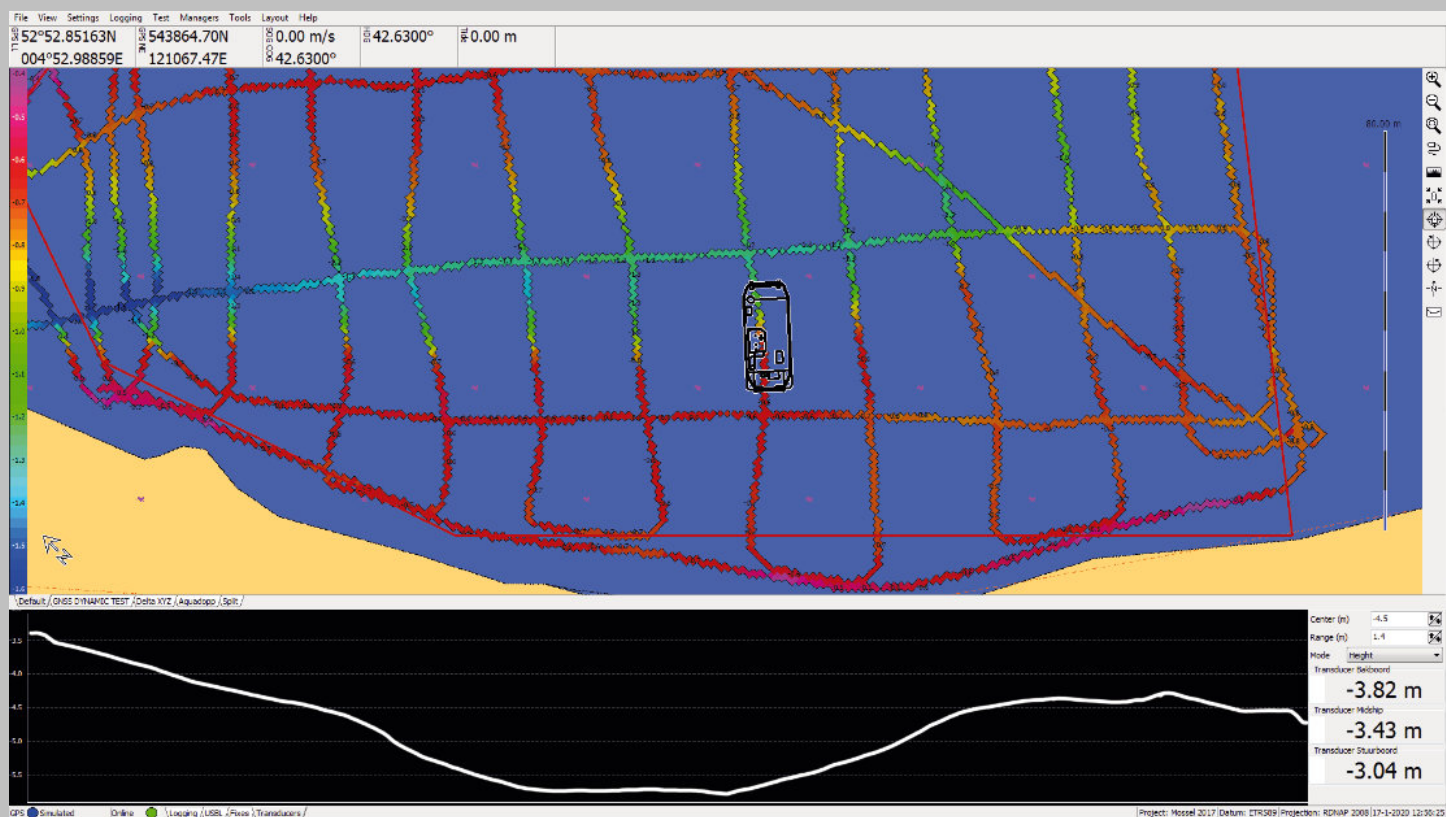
File View Settings Logging Test Managers Tools Layout Help

52°52.85163N
004°52.98859E

543864.70N
121067.47E

0.00 m/s
42.6300°

42.6300°

0.00 m

80.00 m

-0.4
-0.5
-0.6
-0.7
-0.8
-0.9
-1.0
-1.1
-1.2
-1.3
-1.4
-1.5
-1.6

Default / GNSS DYNAMIC TEST / Delta XYZ / Aquadopp / Split /

-3.5
-4.0
-4.5
-5.0
-5.5

Center (m) -4.5
Range (m) 1.4
Mode Height

Transducer Bakboord
-3.82 m
Transducer Midship
-3.43 m
Transducer Stuurboord
-3.04 m

GPS Simulated Online \Logging / USBL / Fixes / Transducers /

Project: Mossel 2017 Datum: ETRS89 Projection: RDNAP 2008 17-1-2020 12:30:25